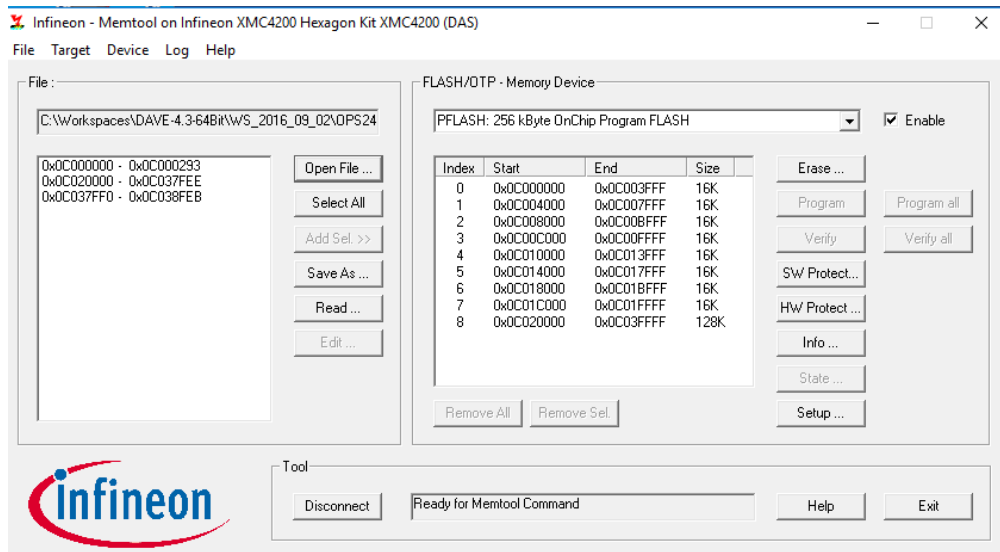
Infineon - Memtool on Infineon XMC4200 Hexagon Kit XMC4200 (DAS)

File Target Device Log Help

File :

C:\Workspaces\DAVE-4.3-64Bit\WS_2016_09_02\OPS24

0x0C000000 - 0x0C000293
0x0C020000 - 0x0C037FEE
0x0C037FF0 - 0x0C038FEB

Open File ...
Select All
Add Sel. >>
Save As ...
Read ...
Edit ...

FLASH/OTP - Memory Device

PFLASH: 256 kByte OnChip Program FLASH

Enable

| Index | Start | End | Size |
|---|---|---|---|
| 0 | 0x0C000000 | 0x0C003FFF | 16K |
| 1 | 0x0C004000 | 0x0C007FFF | 16K |
| 2 | 0x0C008000 | 0x0C00BFFF | 16K |
| 3 | 0x0C00C000 | 0x0C00FFFF | 16K |
| 4 | 0x0C010000 | 0x0C013FFF | 16K |
| 5 | 0x0C014000 | 0x0C017FFF | 16K |
| 6 | 0x0C018000 | 0x0C01BFFF | 16K |
| 7 | 0x0C01C000 | 0x0C01FFFF | 16K |
| 8 | 0x0C020000 | 0x0C03FFFF | 128K |

Erase ...
Program
Verify
SW Protect...
HW Protect ...
Info ...
State ...
Setup ...

Program all
Verify all

Remove All
Remove Sel.

infineon

Tool

Disconnect
Ready for Memtool Command
Help
Exit